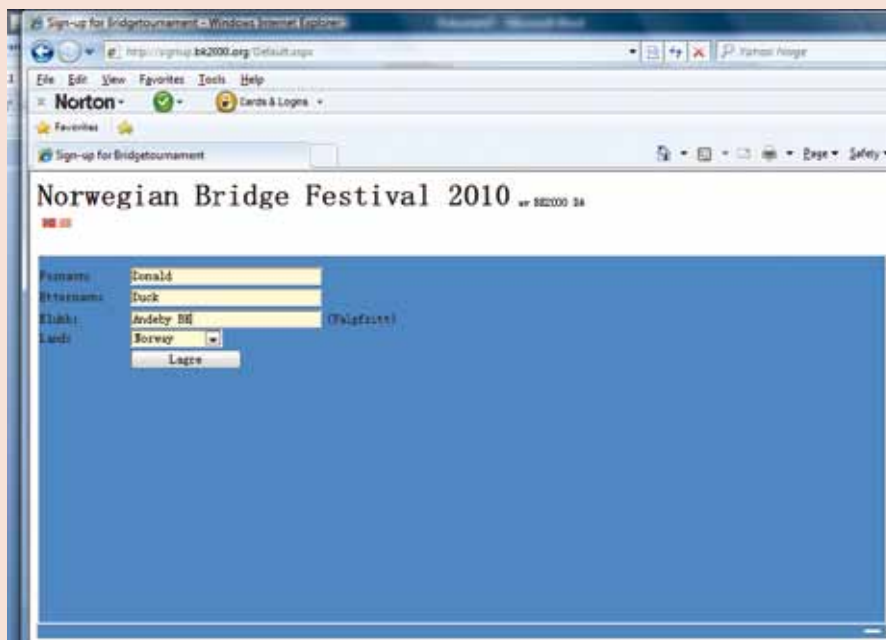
Sign-up for Bridgetournament - Windows Internet Explorer

http://signup.bk2000.org/Default.aspx

Yahoo! Norge

File Edit View Favorites Tools Help

Norton

Cards & Logins

Favorites

Sign-up for Bridgetournament

Page Safety

Norwegian Bridge Festival 2010 av BK2000 IA

Fornavn: Donald
Etternavn: Duck
Klubb: Andeby BK (Valgfritt)
Land: Norway
Lagre